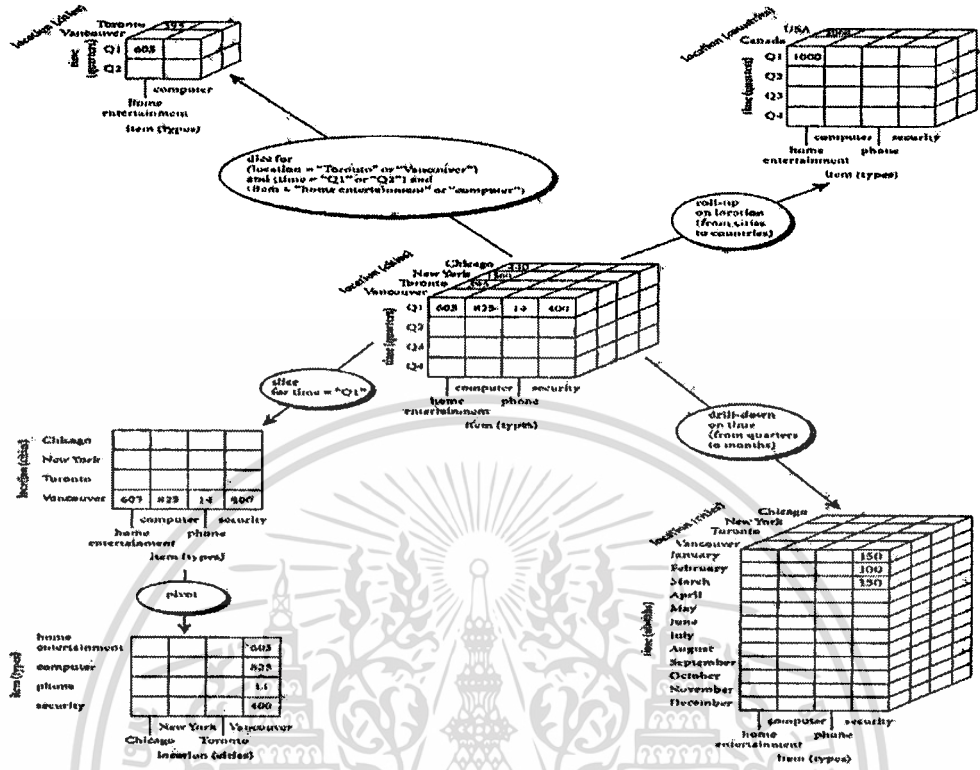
location (cities)
Toronto 395
Vancouver
time (quarters)
Q1 605
Q2
computer
home entertainment
item (types)

dice for
(location = "Toronto" or "Vancouver")
and (time = "Q1" or "Q2") and
(item = "home entertainment" or "computer")

location (countries)
USA 2000
Canada
Q1 1000
Q2
Q3
Q4
time (quarters)
computer security
home entertainment phone
item (types)

roll-up
on location
(from cities
to countries)

location (cities)
Chicago 440
New York 1560
Toronto 395
Vancouver
Q1 605 825 14 400
Q2
Q3
Q4
time (quarters)
computer security
home entertainment phone
item (types)

slice
for time = "Q1"

drill-down
on time
(from quarters
to months)

location (cities)
Chicago
New York
Toronto
Vancouver 605 825 14 400
computer security
home entertainment phone
item (types)

pivot

item (types)
home entertainment 605
computer 825
phone 14
security 400
New York Vancouver
Chicago Toronto
location (cities)

location (cities)
Chicago
New York
Toronto
Vancouver
January 150
February 100
March 150
April
May
June
July
August
September
October
November
December
time (months)
computer security
home entertainment phone
item (types)